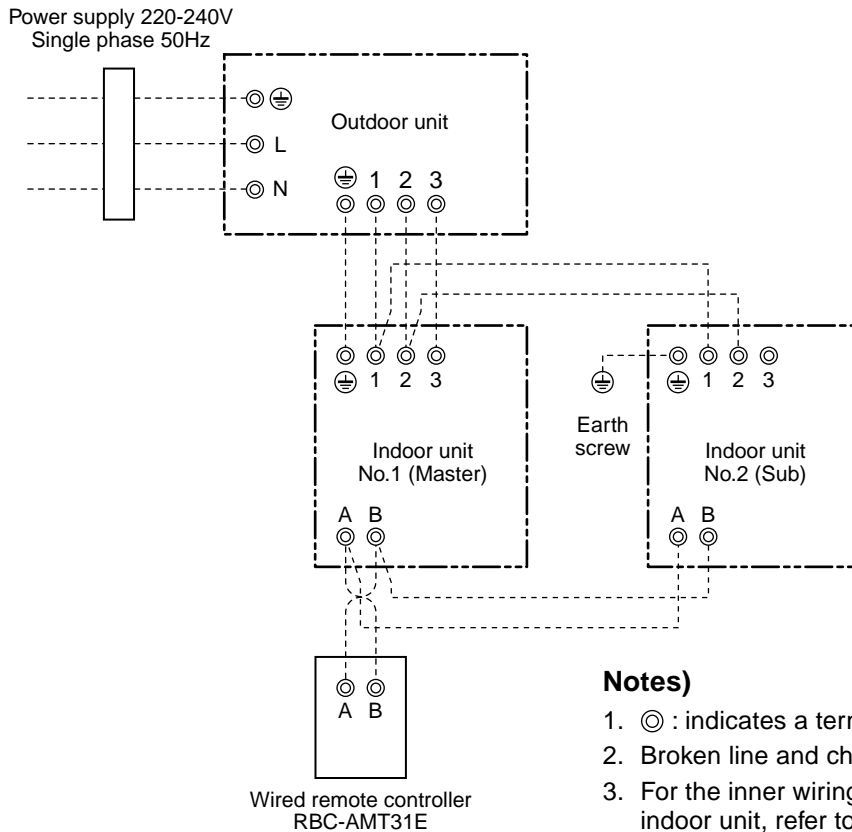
Power supply 220-240V
Single phase 50Hz

L

N

Outdoor unit

1 2 3

1 2 3

Indoor unit
No.1 (Master)

A B

Earth screw

1 2 3

Indoor unit
No.2 (Sub)

A B

A B

Wired remote controller
RBC-AMT31E

Notes)

1. ◎ : indicates a terr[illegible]
2. Broken line and ch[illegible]
3. For the inner wiring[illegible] indoor unit, refer to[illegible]